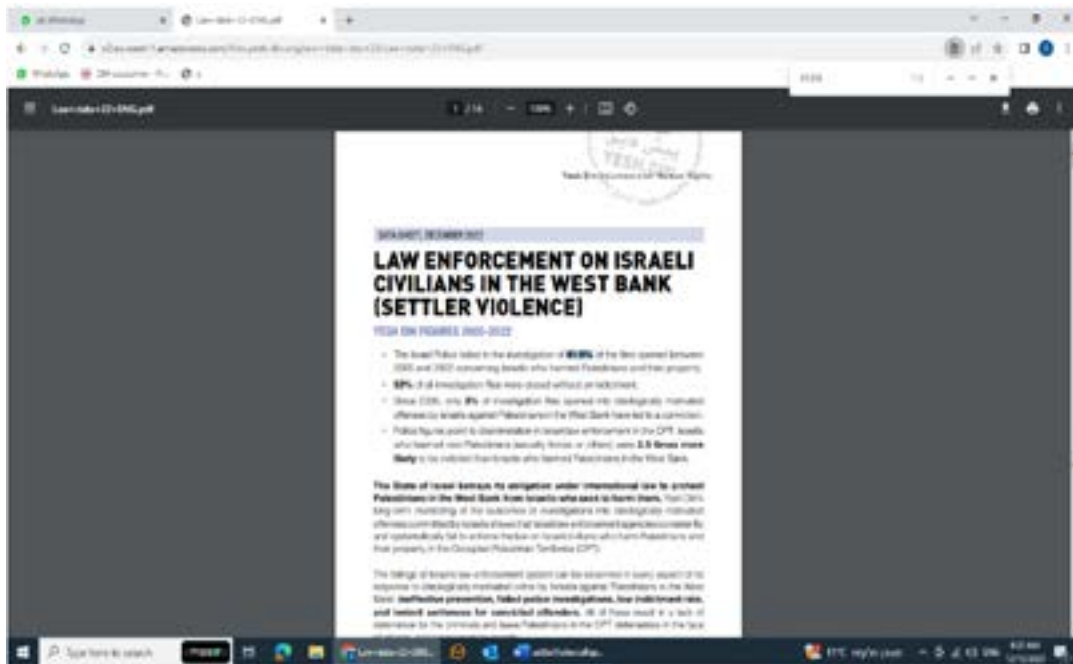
DATA SHEET, DECEMBER 2022

LAW ENFORCEMENT ON ISRAELI CIVILIANS IN THE WEST BANK (SETTLER VIOLENCE)

YESH DIN FIGURES 2005-2022

- The Israel Police failed in the investigation of 93.8% of the files opened between 2005 and 2022 concerning Israelis who harmed Palestinians and their property.
- 82% of all investigation files were closed without an indictment.
- Since 2005, only 3% of investigation files opened into ideologically motivated offenses by Israelis against Palestinians in the West Bank have led to a conviction.
- Police figures point to discrimination in law enforcement in the OPT. Israelis who harmed non-Palestinians (security forces or others) were 2.5 times more likely to be indicted than Israelis who harmed Palestinians in the West Bank.

The State of Israel betrays its obligation under international law to protect Palestinians in the West Bank from Israelis who seek to harm them. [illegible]

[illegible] ineffective prevention, failed police investigations, low indictment rate, and lenient sentences for convicted offenders. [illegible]